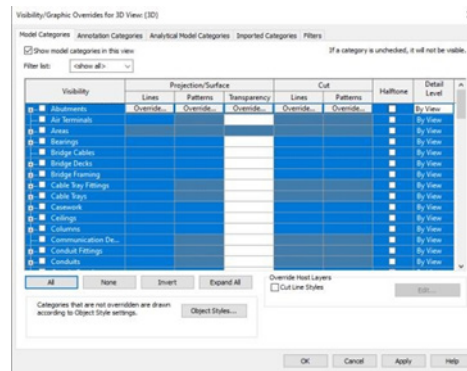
Visibility/Graphic Overrides for 3D View: {3D}

Model Categories | Annotation Categories | Analytical Model Categories | Imported Categories | Filters

Show model categories in this view

If a category is unchecked, it will not be visible.

Filter list: <show all>

| Visibility | Projection/Surface Lines | Projection/Surface Patterns | Projection/Surface Transparency | Cut Lines | Cut Patterns | Halftone | Detail Level |
|---|---|---|---|---|---|---|---|
| Abutments | Override... | Override... | Override... | Override... | Override... | | By View |
| Air Terminals | | | | | | | By View |
| Areas | | | | | | | By View |
| Bearings | | | | | | | By View |
| Bridge Cables | | | | | | | By View |
| Bridge Decks | | | | | | | By View |
| Bridge Framing | | | | | | | By View |
| Cable Tray Fittings | | | | | | | By View |
| Cable Trays | | | | | | | By View |
| Casework | | | | | | | By View |
| Ceilings | | | | | | | By View |
| Columns | | | | | | | By View |
| Communication De... | | | | | | | By View |
| Conduit Fittings | | | | | | | By View |
| Conduits | | | | | | | By View |

All | None | Invert | Expand All

Override Host Layers

Cut Line Styles

Edit...

Categories that are not overridden are drawn according to Object Style settings.

Object Styles...

OK | Cancel | Apply | Help